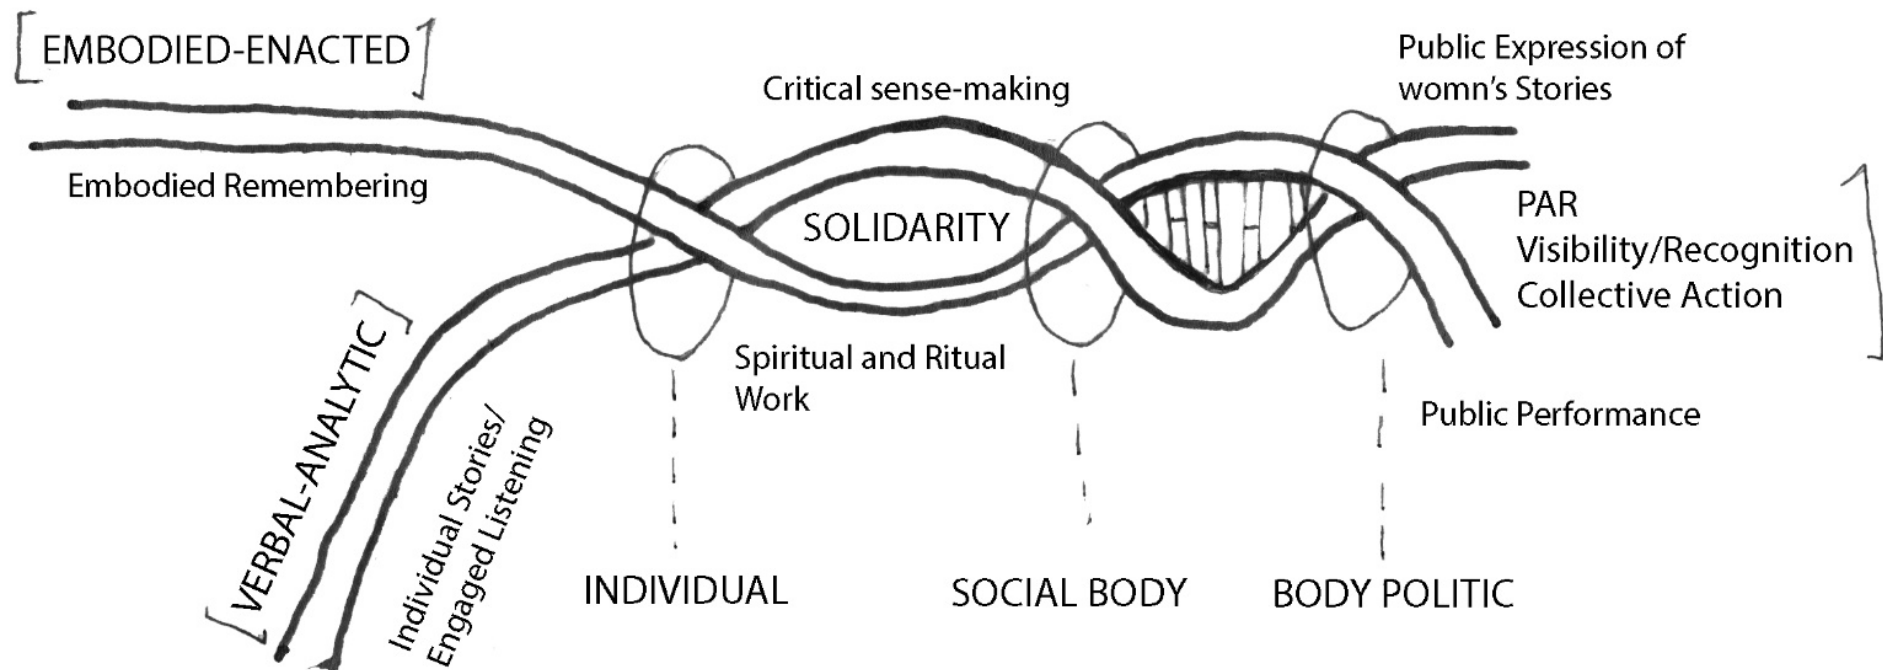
[EMBODIED-ENACTED]

Critical sense-making

Public Expression of womn's Stories

Embodied Remembering

SOLIDARITY

PAR
Visibility/Recognition
Collective Action

VERBAL-ANALYTIC

Individual Stories/ Engaged Listening

Spiritual and Ritual Work

Public Performance

INDIVIDUAL

SOCIAL BODY

BODY POLITIC